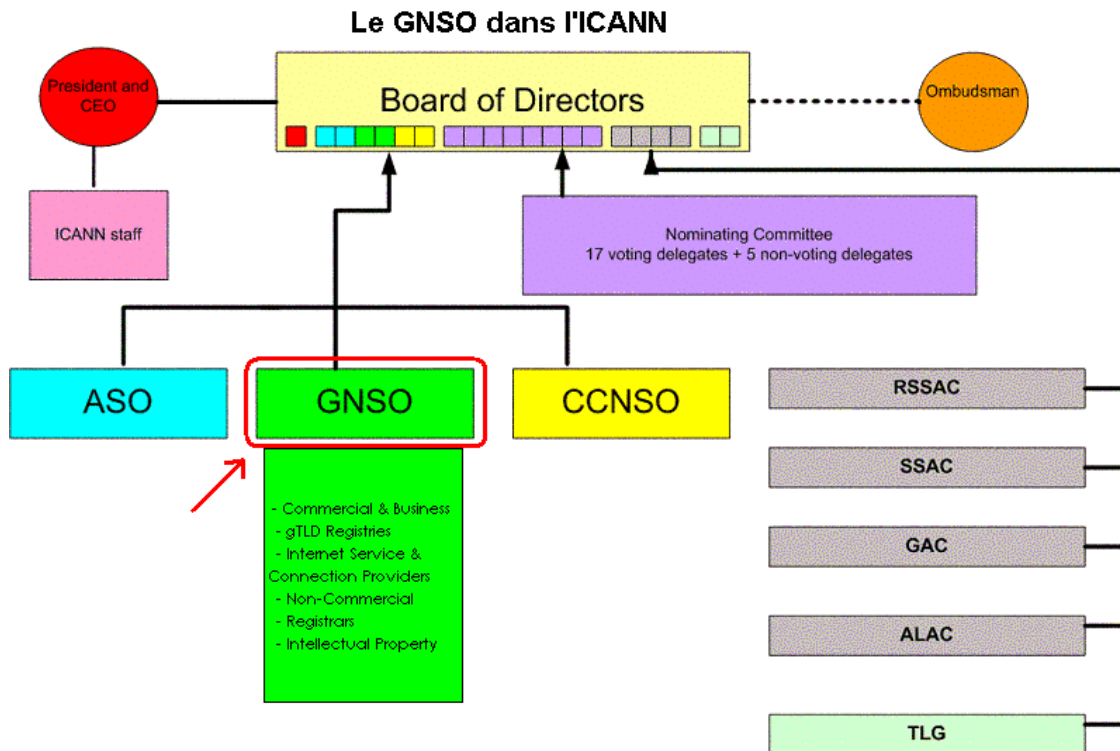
Le GNSO dans l'ICANN

President and CEO

Board of Directors

Ombudsman

ICANN staff

Nominating Committee
17 voting delegates + 5 non-voting delegates

ASO

GNSO

CCNSO

- Commercial & Business
- gTLD Registries
- Internet Service & Connection Providers
- Non-Commercial
- Registrars
- Intellectual Property

RSSAC

SSAC

GAC

ALAC

TLG